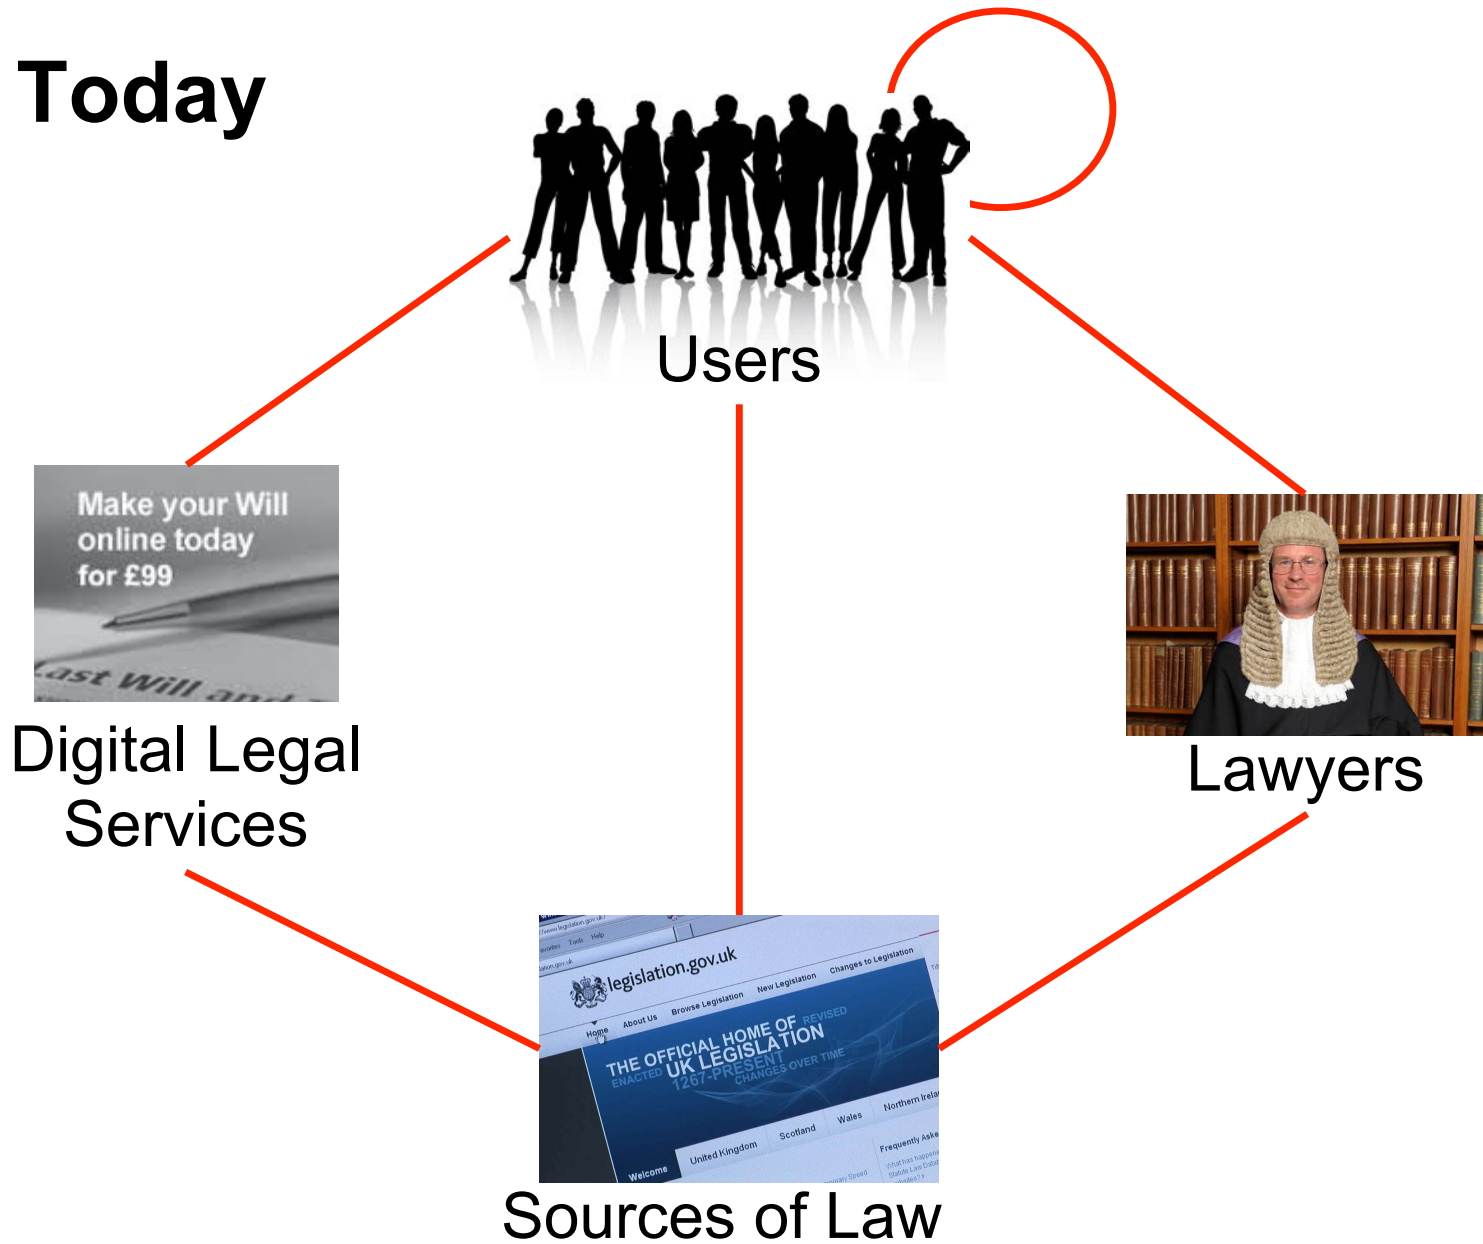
Today

Users

Make your Will online today for £99

Last Will and

Digital Legal Services

Lawyers

legislation.gov.uk

Home About Us Browse Legislation New Legislation Changes to Legislation

THE OFFICIAL HOME OF REVISED ENACTED UK LEGISLATION 1267-PRESENT CHANGES OVER TIME

Welcome United Kingdom Scotland Wales Northern Irela

Frequently Aske

Sources of Law